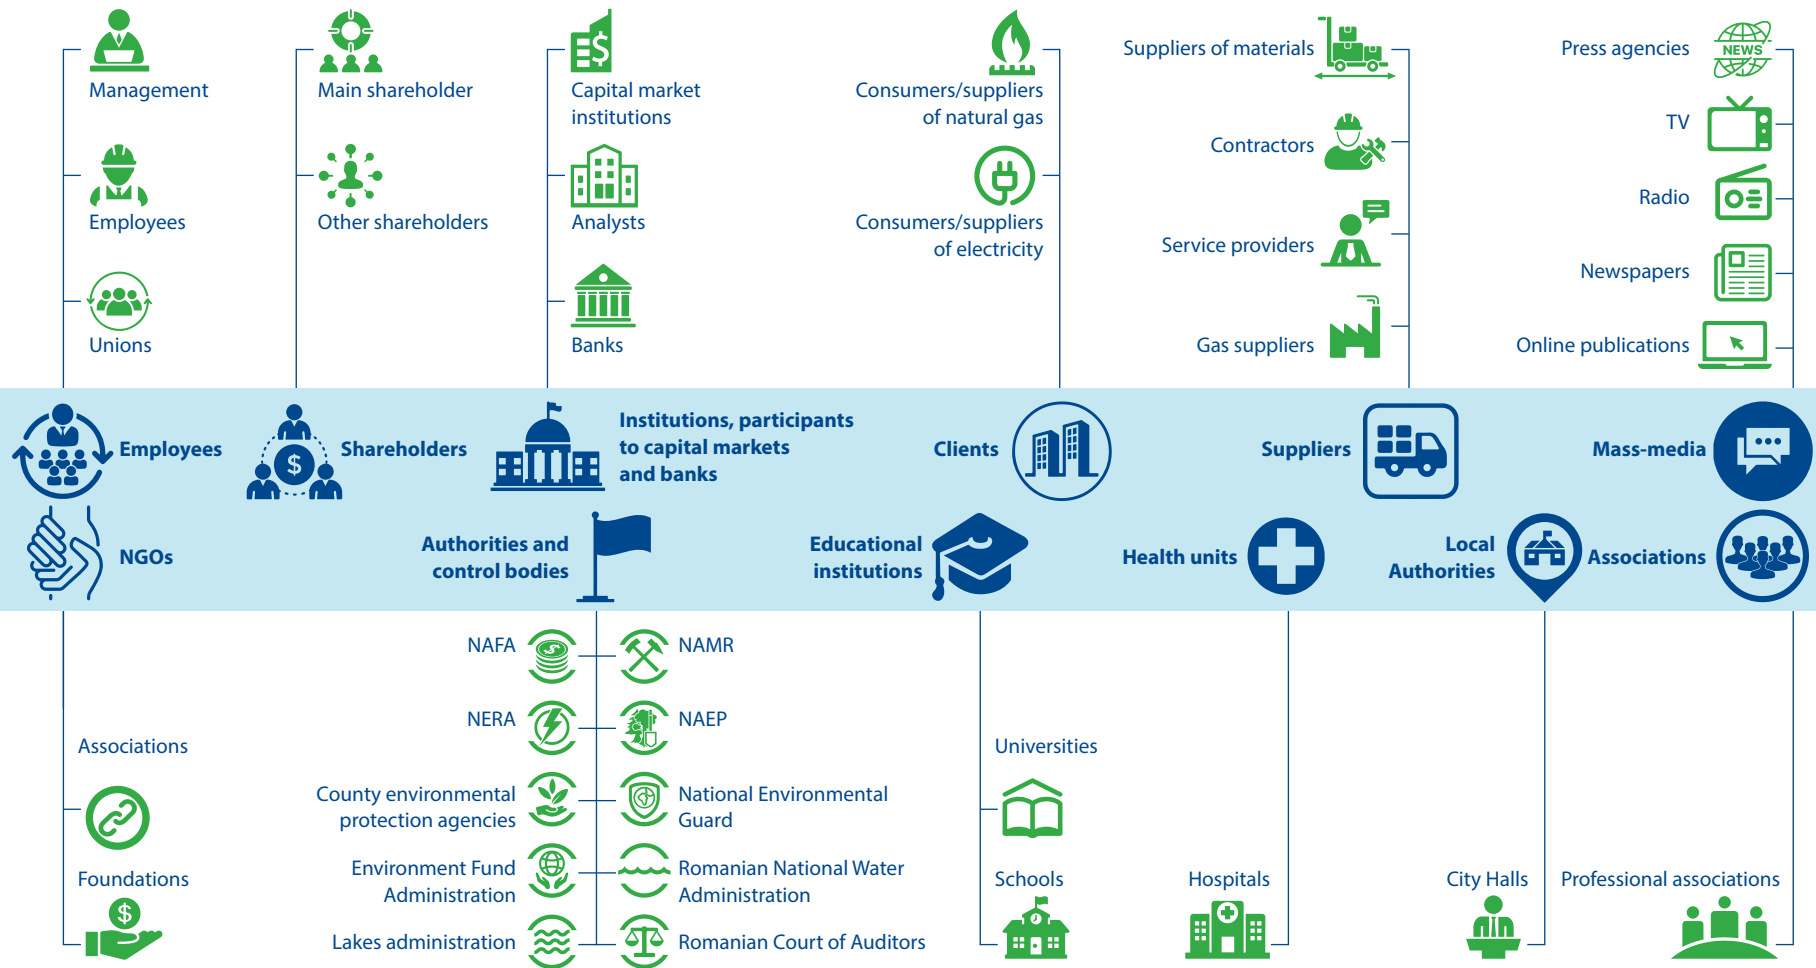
Management

Employees

Unions

Main shareholder

Other shareholders

Capital market institutions

Analysts

Banks

Consumers/suppliers of natural gas

Consumers/suppliers of electricity

Suppliers of materials

Contractors

Service providers

Gas suppliers

Press agencies

NEWS

TV

Radio

Newspapers

Online publications

Employees

Shareholders

$

Institutions, participants to capital markets and banks

Clients

Suppliers

Mass-media

NGOs

Authorities and control bodies

Educational institutions

Health units

Local Authorities

Associations

NAFA

NERA

County environmental protection agencies

Environment Fund Administration

Lakes administration

NAMR

NAEP

National Environmental Guard

Romanian National Water Administration

Romanian Court of Auditors

Associations

Foundations

$

Universities

Schools

Hospitals

City Halls

Professional associations